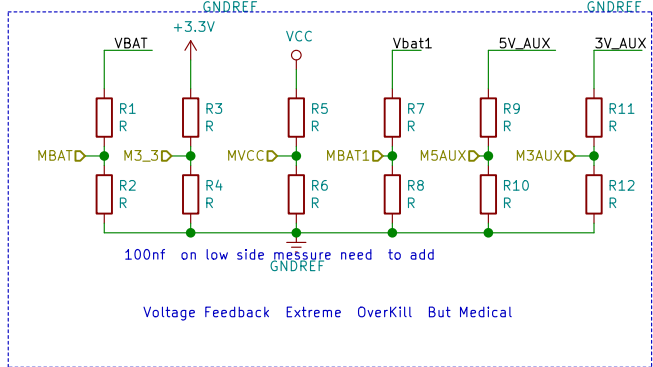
GNDREF

GNDREF

+3.3V

VCC

VBAT

Vbat1

5V_AUX

3V_AUX

R1
R

R3
R

R5
R

R7
R

R9
R

R11
R

MBAT

M3_3

MVCC

MBAT1

M5AUX

M3AUX

R2
R

R4
R

R6
R

R8
R

R10
R

R12
R

100nf on low side messure need to add

GNDREF

Voltage Feedback Extreme OverKill But Medical